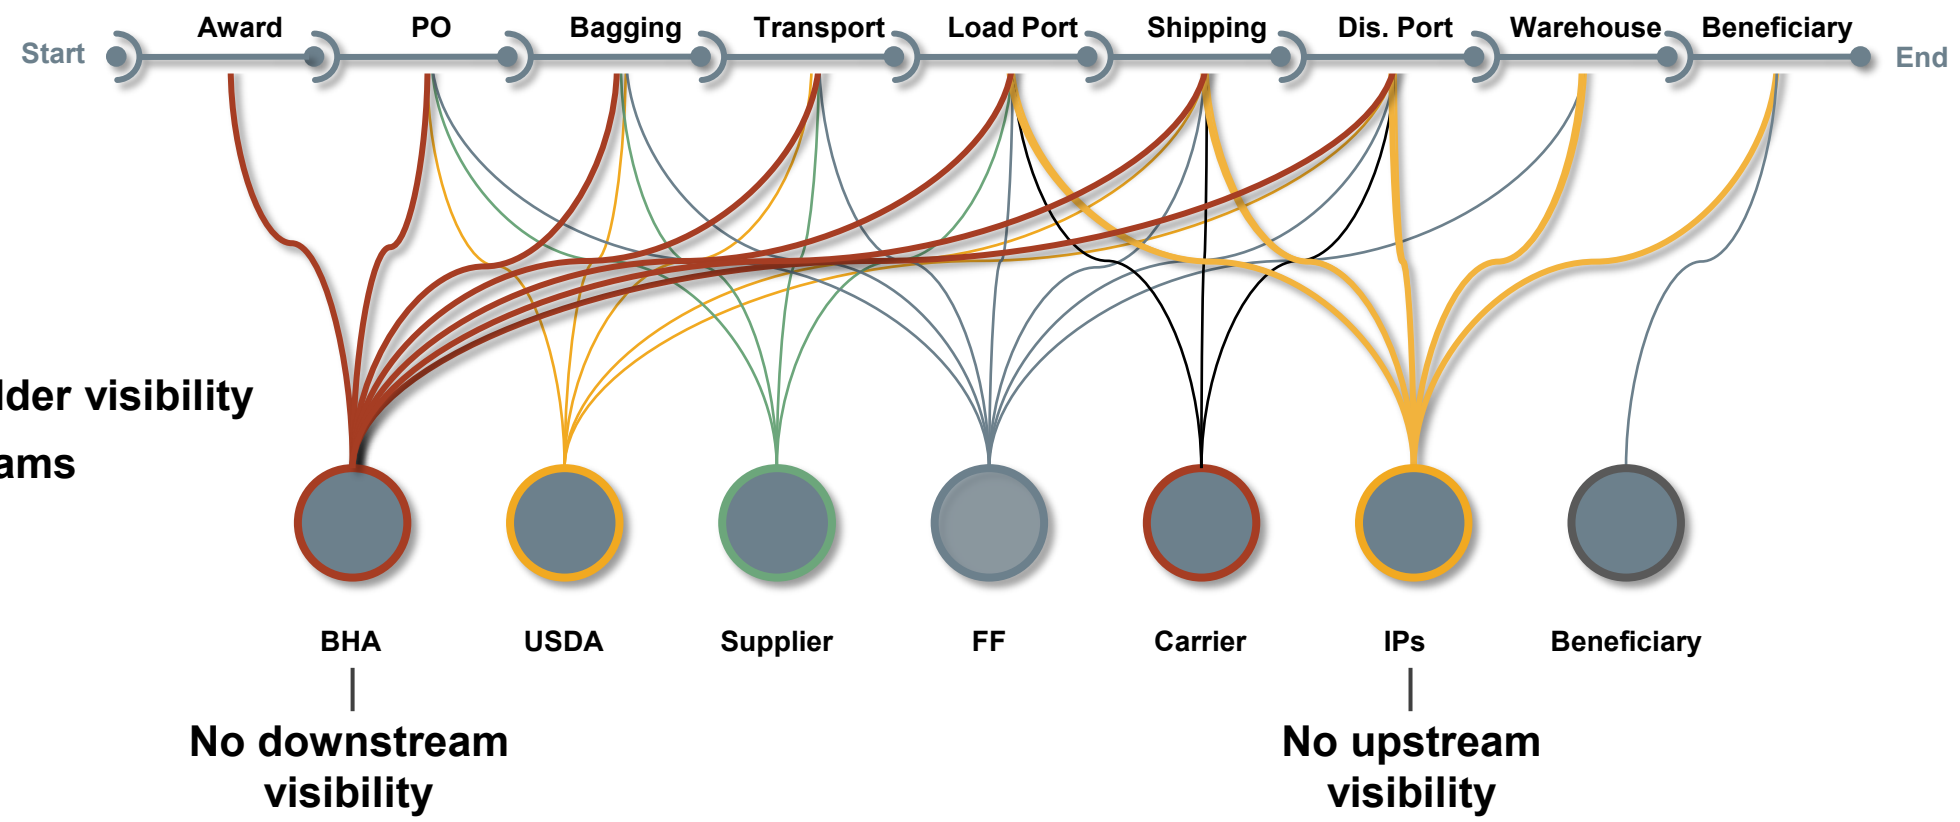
Start Award PO Bagging Transport Load Port Shipping Dis. Port Warehouse Beneficiary End

lder visibility
ams

BHA USDA Supplier FF Carrier IPs Beneficiary

No downstream visibility

No upstream visibility